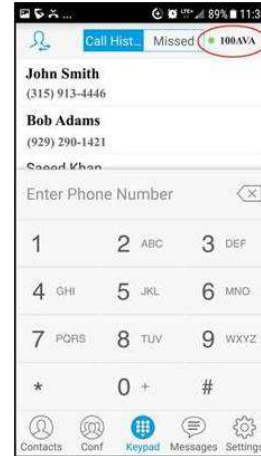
89% 11:3

Call Hist... Missed 100AVA

John Smith
(315) 913-4446

Bob Adams
(929) 290-1421

Saeed Khan

Enter Phone Number

1
2 ABC
3 DEF
4 GHI
5 JKL
6 MNO
7 PQRS
8 TUV
9 WXYZ
*
0 +
#

Contacts Conf Keypad Messages Settings